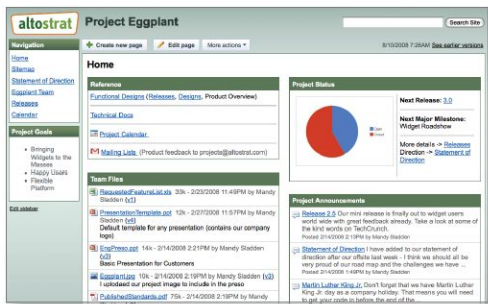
altostrat Project Eggplant

Search Site

Navigation
Home
Sitemap
Statement of Direction
Eggplant Team
Releases
Calendar

Project Goals
- Bringing Widgets to the Masses
- Happy Users
- Flexible Platform

Edit sidebar

Create new page | Edit page | More actions

8/10/2008 7:26AM See earlier versions

Home

Reference
Functional Designs (Releases, Designs, Product Overview)
Technical Docs
Project Calendar
Mailing Lists (Product feedback to projects@altostrat.com)

Team Files
RequestedFeatureList.xls - 2/23/2008 11:49PM by Mandy Stadden (v1)
PresentationTemplate.ppt 15k - 2/14/2008 2:15PM by Mandy Stadden (v4)
Default template for any presentation (contains our company logo)
EngPresso.ppt 14k - 2/14/2008 2:21PM by Mandy Stadden (v3)
Basic Presentation for Customers
Eggplant.jpg 10k - 2/14/2008 2:19PM by Mandy Stadden (v6)
I uploaded our project image to include in the preso
PublishedStandards.pdf 75k - 2/14/2008 2:18PM by Mandy Stadden

Project Status
Next Release: 3.0
Next Major Milestone: Widget Roadshow
More details -> Releases
Direction -> Statement of Direction

Project Announcements
Release 2.5 Our mini release is finally out to widget users world wide with great feedback already. Take a look at some of the kind words on TechCrunch.
Posted 2/14/2008 by Mandy Stadden
Statement of Direction I have added to our statement of direction after our offsite last week - I think we should all be very proud of our road map and the challenges we have ...
Posted 2/14/2008 by Mandy Stadden
Martin Luther King Jr. Don't forget that we have Martin Luther King Jr. day as a company holiday. That means you will need to get your code in before the end of the ...